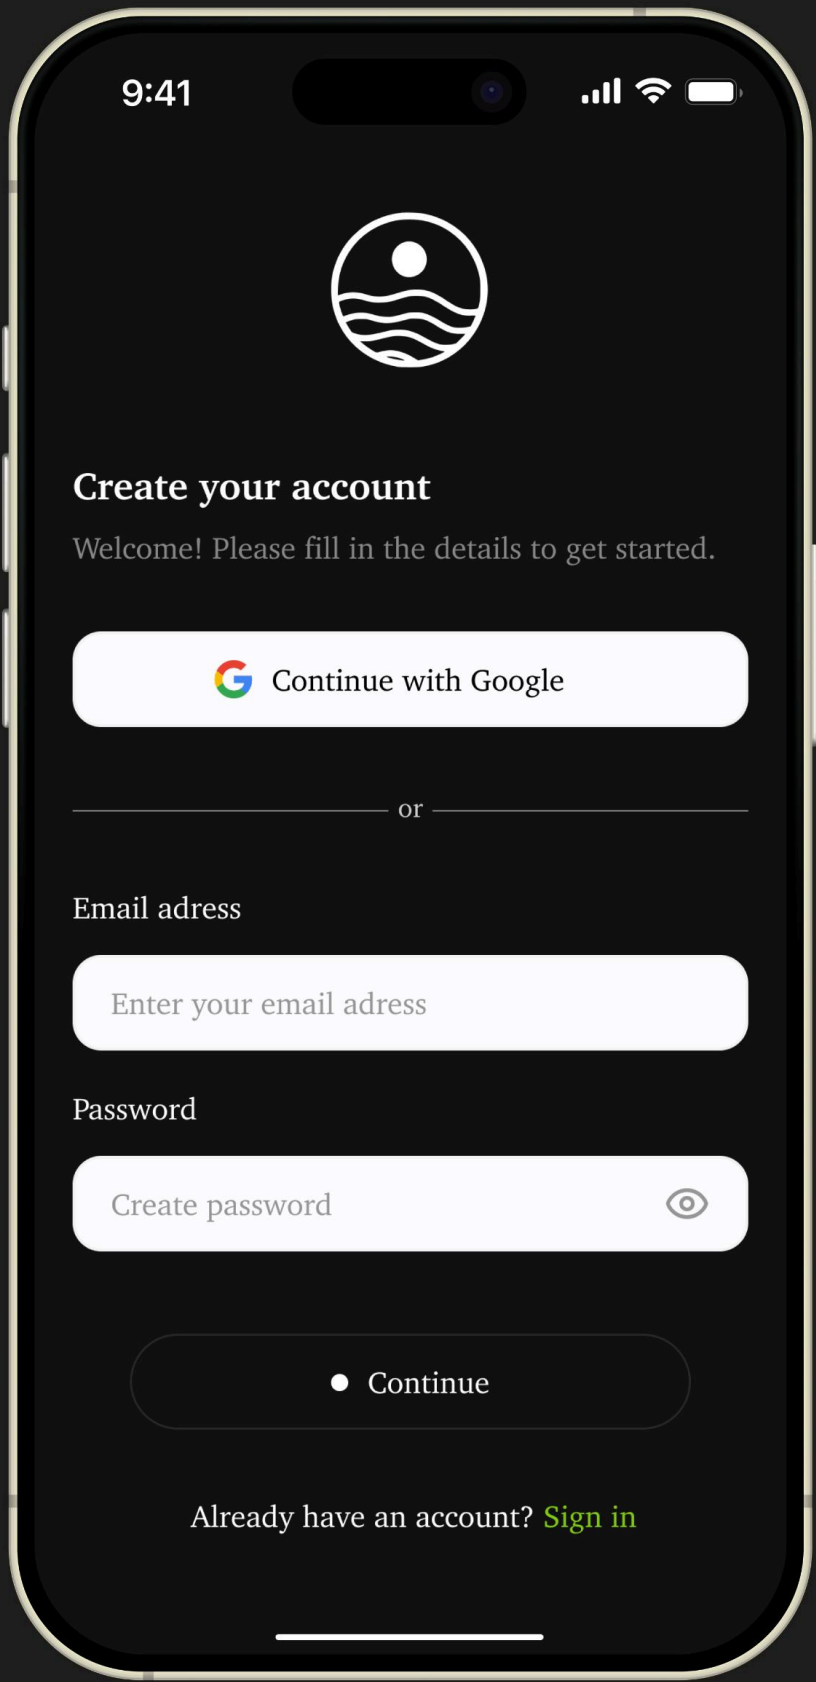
9:41

Create your account

Welcome! Please fill in the details to get started.

Continue with Google

or

Email adress

Enter your email adress

Password

Create password

Continue

Already have an account? Sign in